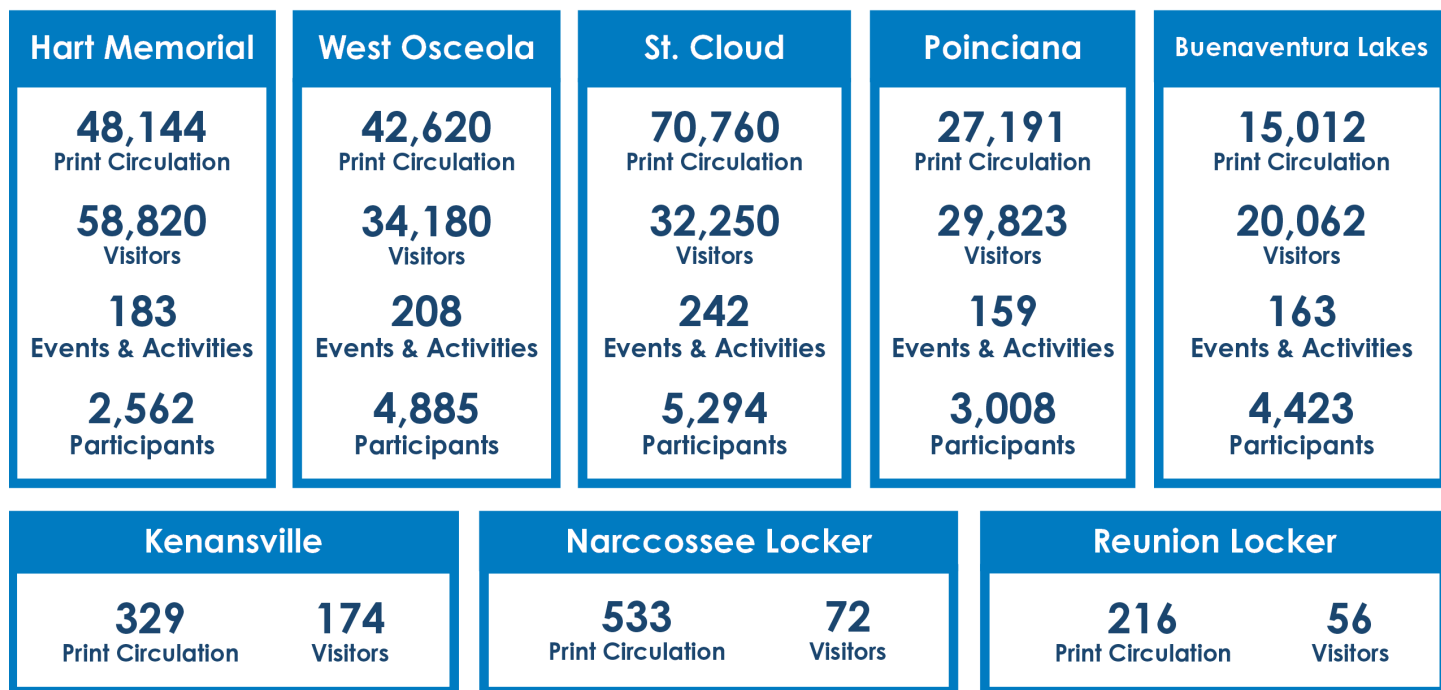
Hart Memorial

48,144
Print Circulation

58,820
Visitors

183
Events & Activities

2,562
Participants

West Osceola

42,620
Print Circulation

34,180
Visitors

208
Events & Activities

4,885
Participants

St. Cloud

70,760
Print Circulation

32,250
Visitors

242
Events & Activities

5,294
Participants

Poinciana

27,191
Print Circulation

29,823
Visitors

159
Events & Activities

3,008
Participants

Buenaventura Lakes

15,012
Print Circulation

20,062
Visitors

163
Events & Activities

4,423
Participants

Kenansville

329
Print Circulation

174
Visitors

Narccossee Locker

533
Print Circulation

72
Visitors

Reunion Locker

216
Print Circulation

56
Visitors